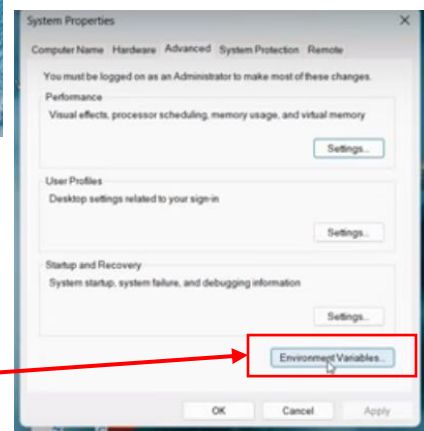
System Properties

Computer Name Hardware Advanced System Protection Remote

You must be logged on as an Administrator to make most of these changes.

Performance

Visual effects, processor scheduling, memory usage, and virtual memory

Settings...

User Profiles

Desktop settings related to your sign-in

Settings...

Startup and Recovery

System startup, system failure, and debugging information

Settings...

Environment Variables...

OK Cancel Apply